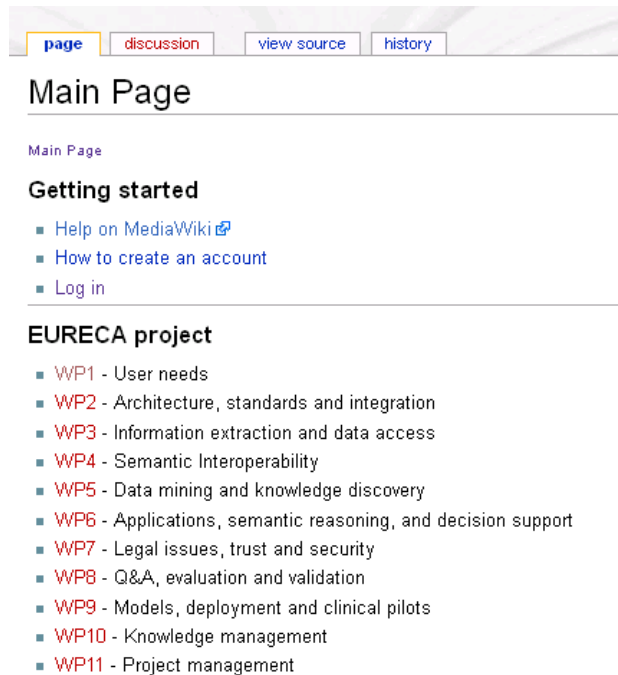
page | discussion | view source | history

Main Page

Main Page

Getting started

- Help on MediaWiki
- How to create an account
- Log in

EURECA project

- WP1 - User needs
- WP2 - Architecture, standards and integration
- WP3 - Information extraction and data access
- WP4 - Semantic Interoperability
- WP5 - Data mining and knowledge discovery
- WP6 - Applications, semantic reasoning, and decision support
- WP7 - Legal issues, trust and security
- WP8 - Q&A, evaluation and validation
- WP9 - Models, deployment and clinical pilots
- WP10 - Knowledge management
- WP11 - Project management